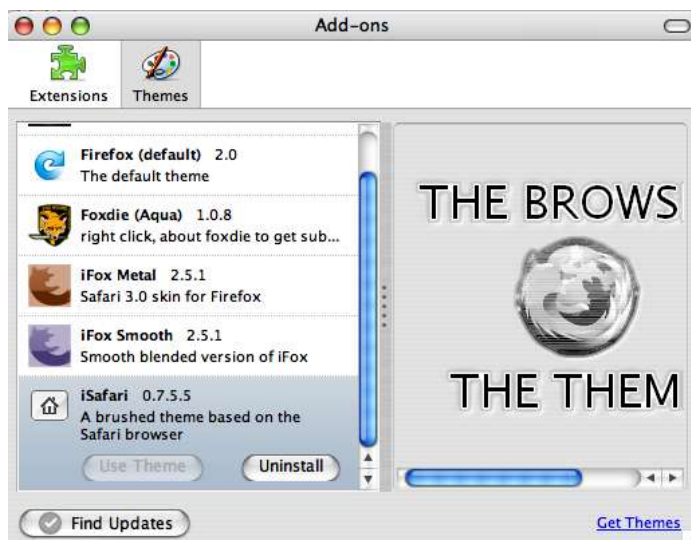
Add-ons

Extensions Themes

Firefox (default) 2.0
The default theme

Foxdie (Aqua) 1.0.8
right click, about foxdie to get sub...

iFox Metal 2.5.1
Safari 3.0 skin for Firefox

iFox Smooth 2.5.1
Smooth blended version of iFox

iSafari 0.7.5.5
A brushed theme based on the Safari browser

Use Theme Uninstall

THE BROWS

THE THEM

Find Updates

Get Themes